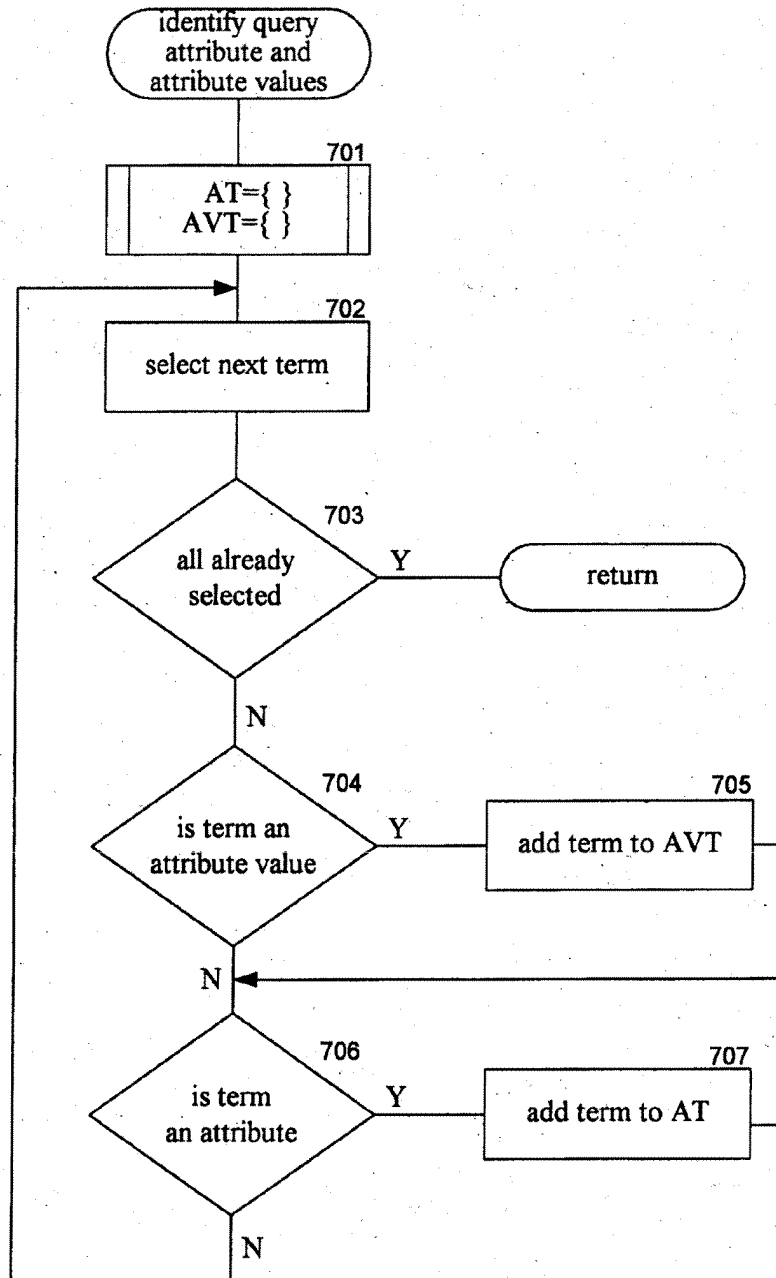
identify query attribute and attribute values

701

AT={ }
AVT={ }

702

select next term

703

all already selected

Y

return

N

704

is term an attribute value

Y

705

add term to AVT

N

706

is term an attribute

Y

707

add term to AT

N